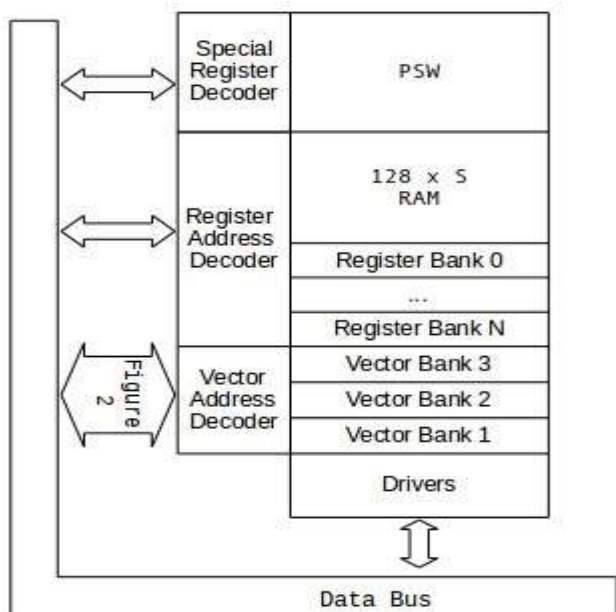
Special Register Decoder

PSW

Register Address Decoder

128 x S
RAM

Register Bank 0

...

Register Bank N

Figure 2

Vector Address Decoder

Vector Bank 3

Vector Bank 2

Vector Bank 1

Drivers

Data Bus